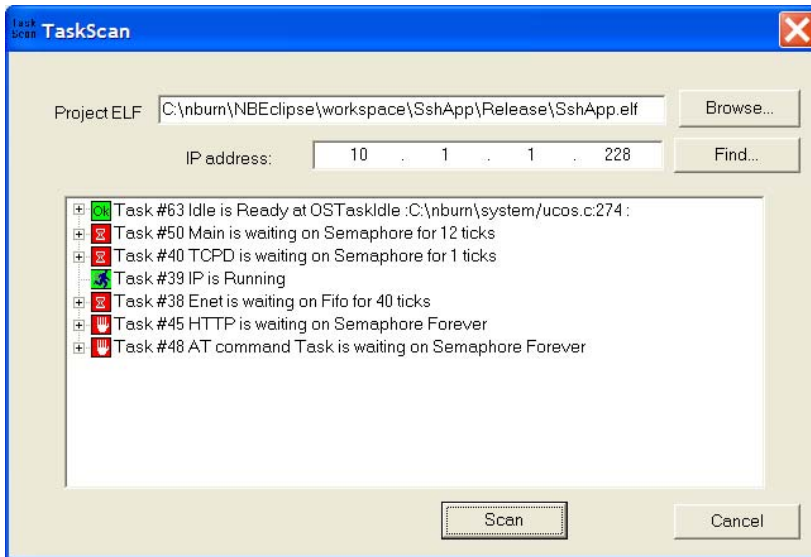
Task Scan TaskScan

Project ELF C:\nburn\NBEclipse\workspace\SshApp\Release\SshApp.elf Browse...

IP address: 10 . 1 . 1 . 228 Find...

Ok Task #63 Idle is Ready at OSTaskIdle :C:\nburn\system/ucos.c:274 :
Task #50 Main is waiting on Semaphore for 12 ticks
Task #40 TCPD is waiting on Semaphore for 1 ticks
Task #39 IP is Running
Task #38 Enet is waiting on Fifo for 40 ticks
Task #45 HTTP is waiting on Semaphore Forever
Task #48 AT command Task is waiting on Semaphore Forever

Scan

Cancel